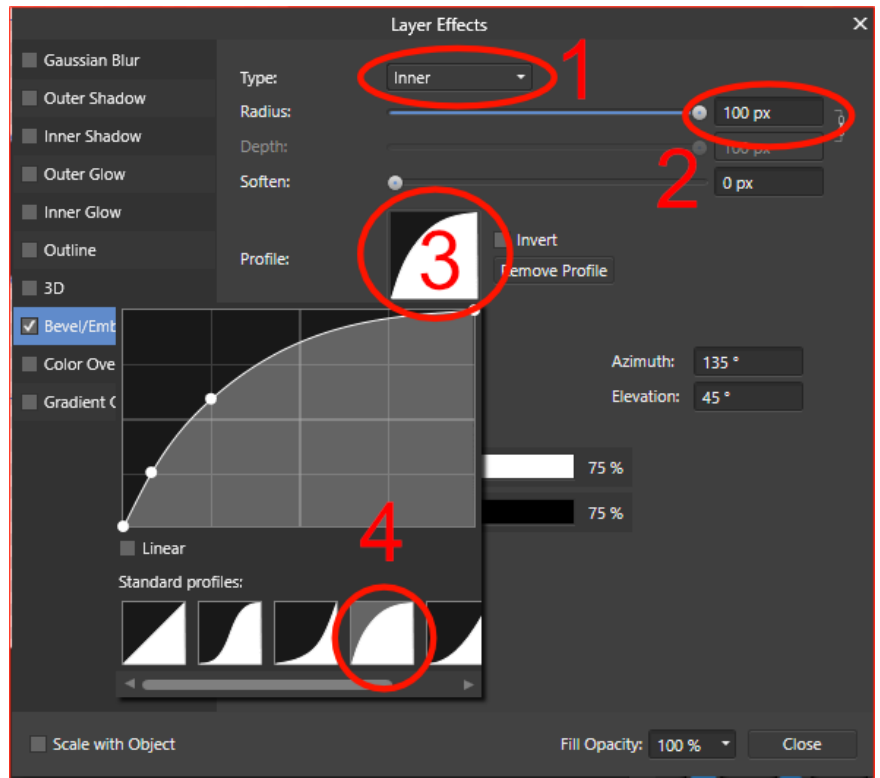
Layer Effects

Gaussian Blur
Outer Shadow
Inner Shadow
Outer Glow
Inner Glow
Outline
3D
Bevel/Emb
Color Ove
Gradient C

Type: Inner
1
Radius: 100 px
Depth: 100 px
2
Soften: 0 px
Profile:
3
Invert
Remove Profile

Azimuth: 135 °
Elevation: 45 °
75 %
75 %

4
Linear
Standard profiles:

Scale with Object
Fill Opacity: 100 %
Close